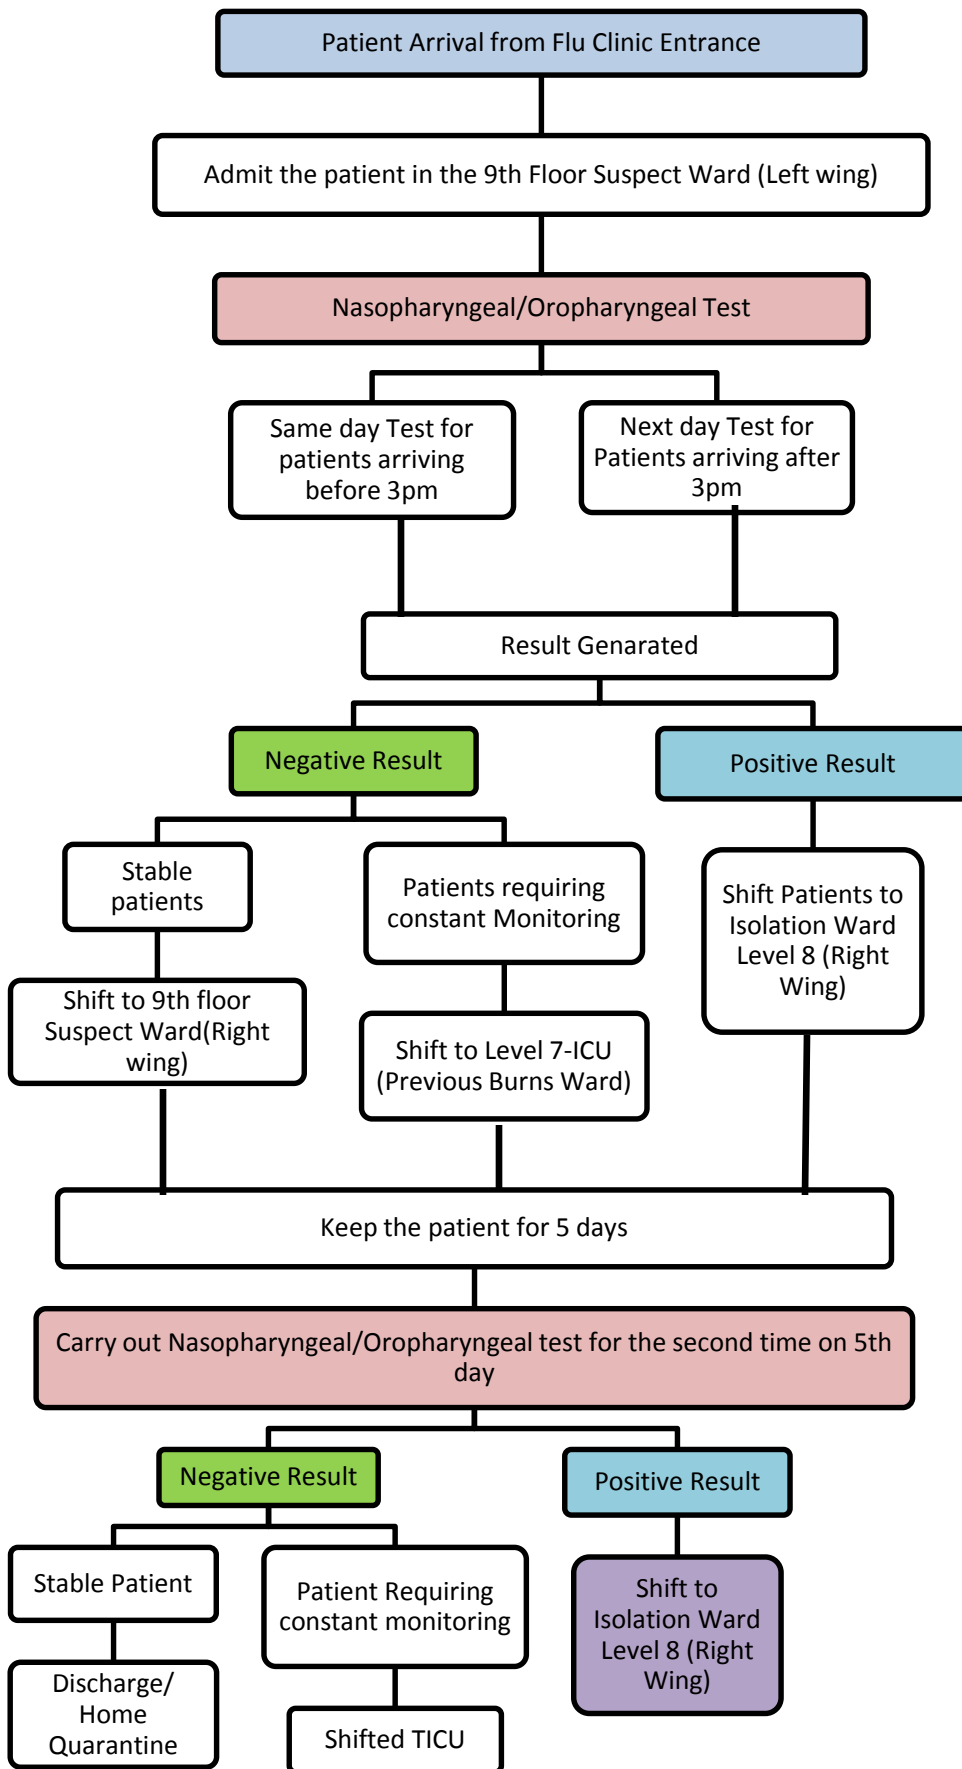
Patient Arrival from Flu Clinic Entrance

Admit the patient in the 9th Floor Suspect Ward (Left wing)

Nasopharyngeal/Oropharyngeal Test

Same day Test for patients arriving before 3pm

Next day Test for Patients arriving after 3pm

Result Genarated

Negative Result

Positive Result

Stable patients

Patients requiring constant Monitoring

Shift Patients to Isolation Ward Level 8 (Right Wing)

Shift to 9th floor Suspect Ward(Right wing)

Shift to Level 7-ICU (Previous Burns Ward)

Keep the patient for 5 days

Carry out Nasopharyngeal/Oropharyngeal test for the second time on 5th day

Negative Result

Positive Result

Stable Patient

Patient Requiring constant monitoring

Shift to Isolation Ward Level 8 (Right Wing)

Discharge/ Home Quarantine

Shifted TICU